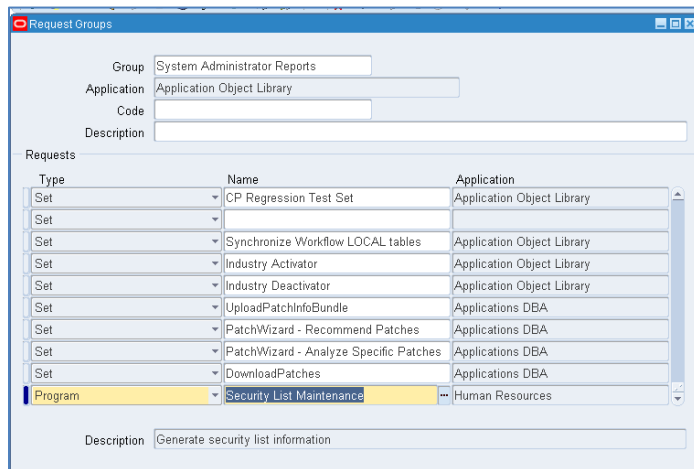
Request Groups

Group System Administrator Reports
Application Application Object Library
Code
Description

Requests

| Type | Name | Application |
|---|---|---|
| Set | CP Regression Test Set | Application Object Library |
| Set | | |
| Set | Synchronize Workflow LOCAL tables | Application Object Library |
| Set | Industry Activator | Application Object Library |
| Set | Industry Deactivator | Application Object Library |
| Set | UploadPatchInfoBundle | Applications DBA |
| Set | PatchWizard - Recommend Patches | Applications DBA |
| Set | PatchWizard - Analyze Specific Patches | Applications DBA |
| Set | DownloadPatches | Applications DBA |
| Program | Security List Maintenance | Human Resources |

Description Generate security list information